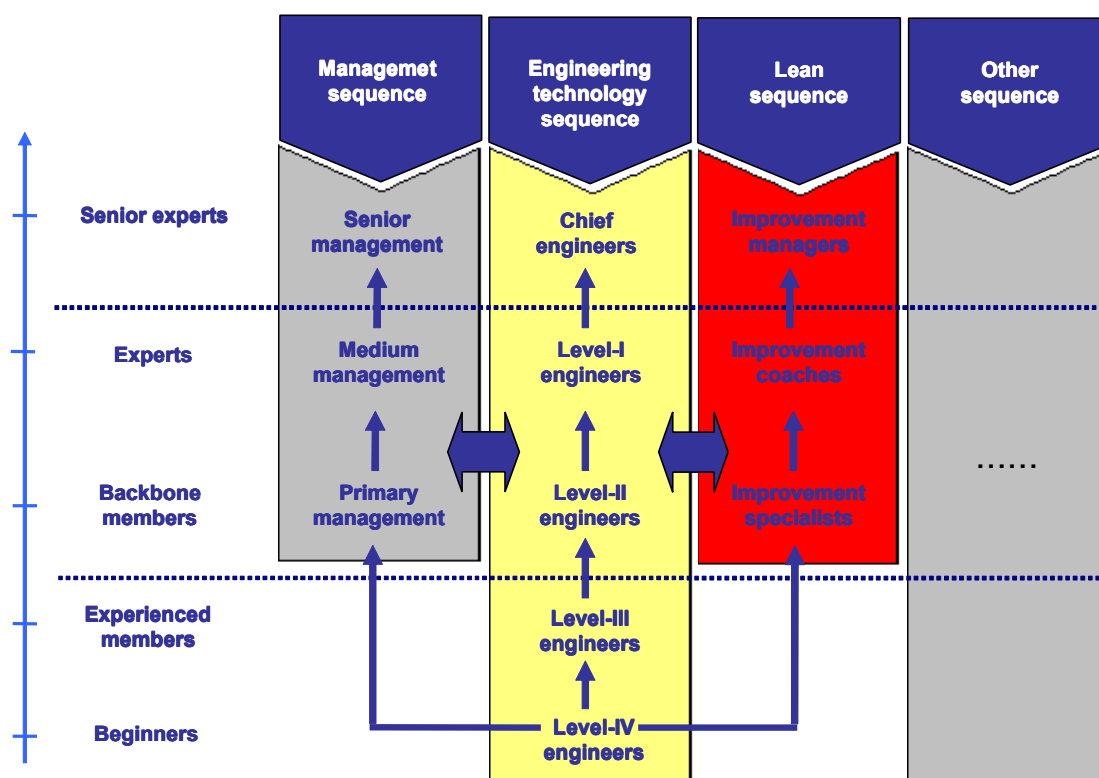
Managemet sequence

Engineering technology sequence

Lean sequence

Other sequence

Senior experts

Senior management

Chief engineers

Improvement managers

Experts

Medium management

Level-I engineers

Improvement coaches

Backbone members

Primary management

Level-II engineers

Improvement specialists

……

Experienced members

Level-III engineers

Beginners

Level-IV engineers